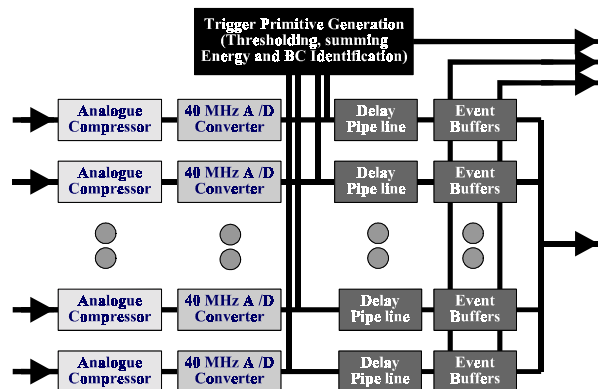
Trigger Primitive Generation
(Thresholding, summing
Energy and BC Identification)

Analogue Compressor
40 MHz A /D Converter
Delay Pipe line
Event Buffers

Analogue Compressor
40 MHz A /D Converter
Delay Pipe line
Event Buffers

Analogue Compressor
40 MHz A /D Converter
Delay Pipe line
Event Buffers

Analogue Compressor
40 MHz A /D Converter
Delay Pipe line
Event Buffers